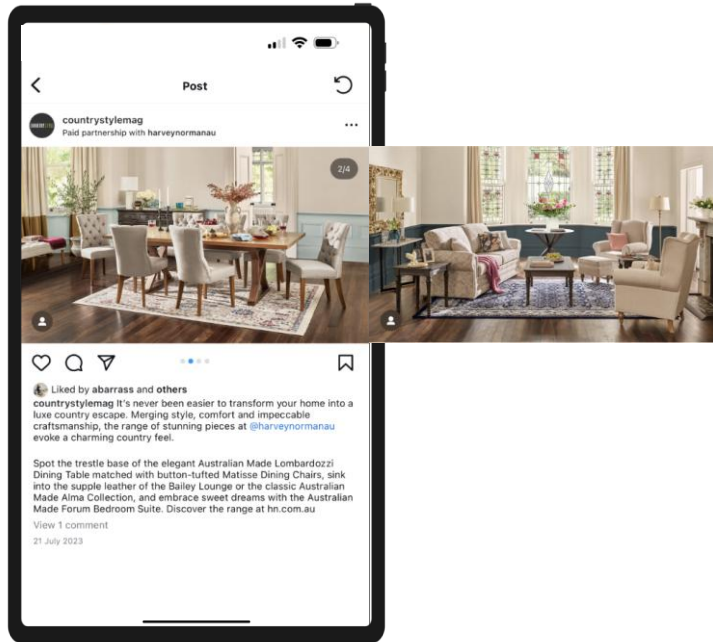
Post

countrystylemag
Paid partnership with harveynormanau

2/4

Liked by abarrass and others

countrystylemag It's never been easier to transform your home into a luxe country escape. Merging style, comfort and impeccable craftsmanship, the range of stunning pieces at @harveynormanau evoke a charming country feel.

Spot the trestle base of the elegant Australian Made Lombardozzi Dining Table matched with button-tufted Matisse Dining Chairs, sink into the supple leather of the Bailey Lounge or the classic Australian Made Alma Collection, and embrace sweet dreams with the Australian Made Forum Bedroom Suite. Discover the range at hn.com.au

View 1 comment

21 July 2023